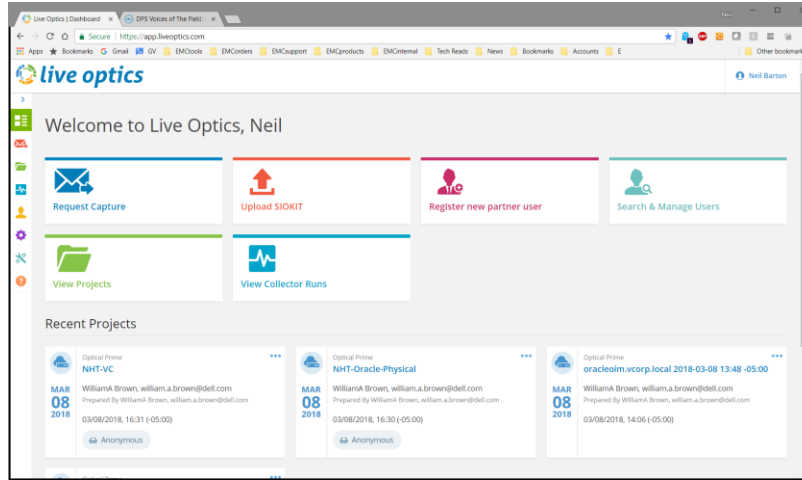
Live Optics | Dashboard ×
DPS Voices of The Field ×

Secure | https://app.liveoptics.com

Apps Bookmarks Gmail GV EMCtools EMCorders EMCsupport EMCproducts EMCinternal Tech Reads News Bookmarks Accounts E Other bookmarks

live optics

Neil Barton

Welcome to Live Optics, Neil

Request Capture

Upload SIOKIT

Register new partner user

Search & Manage Users

View Projects

View Collector Runs

Recent Projects

Optical Prime
NHT-VC
MAR 08 2018
WilliamA Brown, william.a.brown@dell.com
Prepared By WilliamA Brown, william.a.brown@dell.com
03/08/2018, 16:31 (-05:00)
Anonymous

Optical Prime
NHT-Oracle-Physical
MAR 08 2018
WilliamA Brown, william.a.brown@dell.com
Prepared By WilliamA Brown, william.a.brown@dell.com
03/08/2018, 16:30 (-05:00)
Anonymous

Optical Prime
oracleoim.vcorp.local 2018-03-08 13:48 -05:00
MAR 08 2018
WilliamA Brown, william.a.brown@dell.com
Prepared By WilliamA Brown, william.a.brown@dell.com
03/08/2018, 14:06 (-05:00)